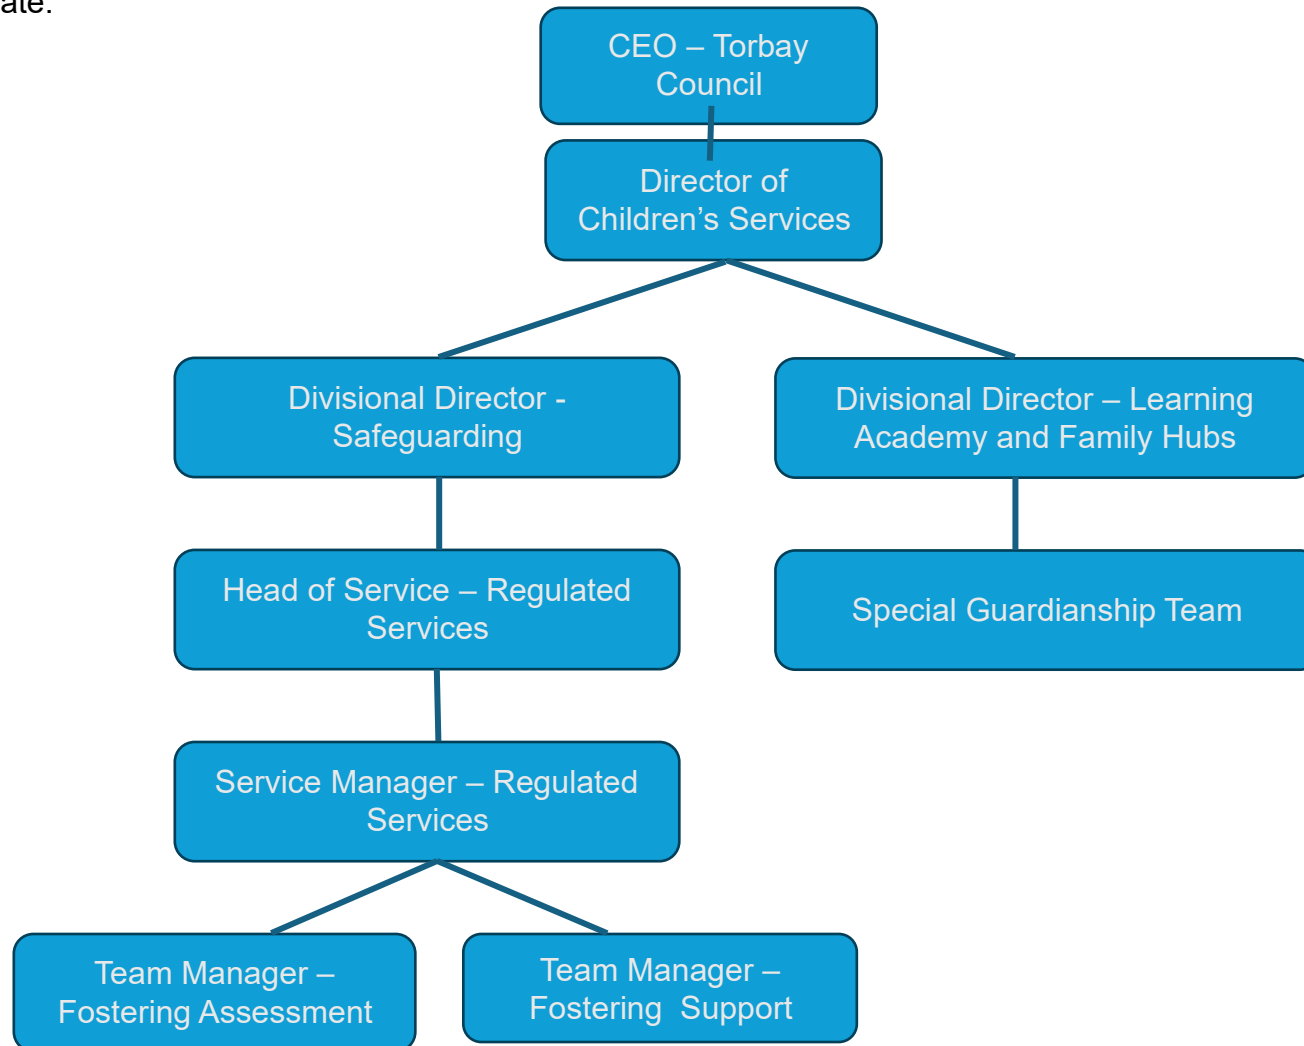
ate.

CEO – Torbay Council

Director of Children's Services

Divisional Director - Safeguarding

Divisional Director – Learning Academy and Family Hubs

Head of Service – Regulated Services

Special Guardianship Team

Service Manager – Regulated Services

Team Manager – Fostering Assessment

Team Manager – Fostering Support